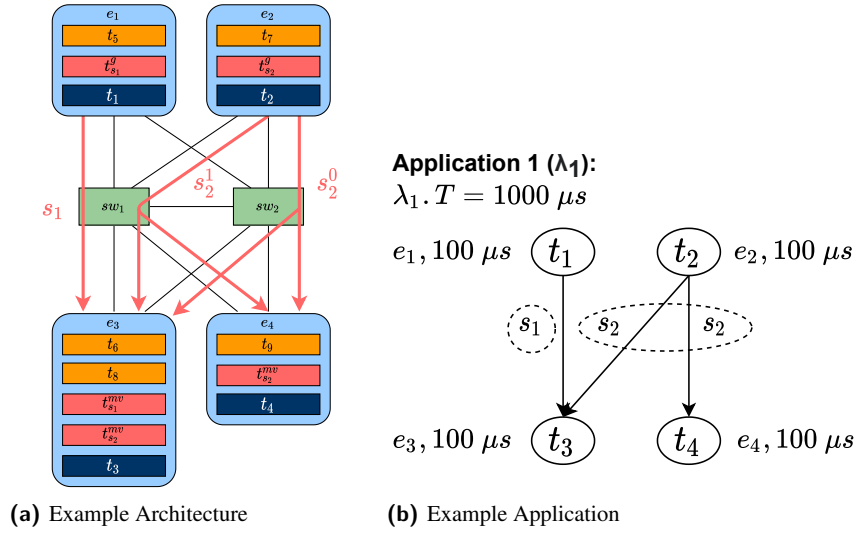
$e_1$
$t_5$
$t^g_{s_1}$
$t_1$

$e_2$
$t_7$
$t^g_{s_2}$
$t_2$

$s_1$
$sw_1$
$s^1_2$
$sw_2$
$s^0_2$

$e_3$
$t_6$
$t_8$
$t^{mv}_{s_1}$
$t^{mv}_{s_2}$
$t_3$

$e_4$
$t_9$
$t^{mv}_{s_2}$
$t_4$

**Application 1 ($\lambda_1$):**
$\lambda_1.T = 1000\ \mu s$

$e_1, 100\ \mu s$ $t_1$
$t_2$ $e_2, 100\ \mu s$
$s_1$
$s_2$ $s_2$
$e_3, 100\ \mu s$ $t_3$
$t_4$ $e_4, 100\ \mu s$

**(a)** Example Architecture

**(b)** Example Application